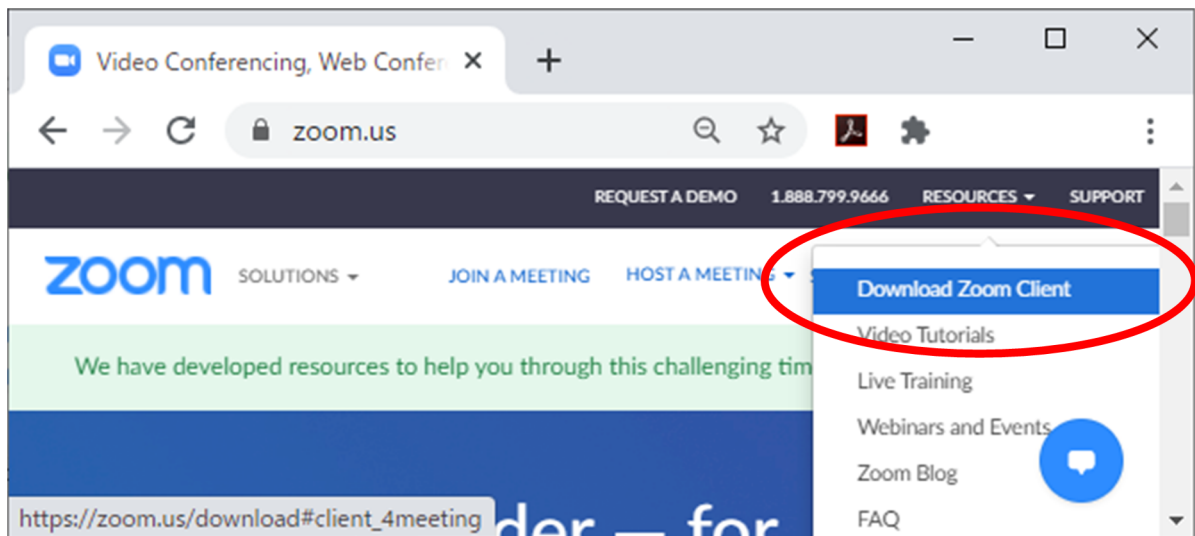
Video Conferencing, Web Confer

zoom.us

REQUEST A DEMO 1.888.799.9666 RESOURCES SUPPORT

zoom SOLUTIONS JOIN A MEETING HOST A MEETING

Download Zoom Client
Video Tutorials
Live Training
Webinars and Events
Zoom Blog
FAQ

We have developed resources to help you through this challenging tim

https://zoom.us/download#client_4meeting

der — for